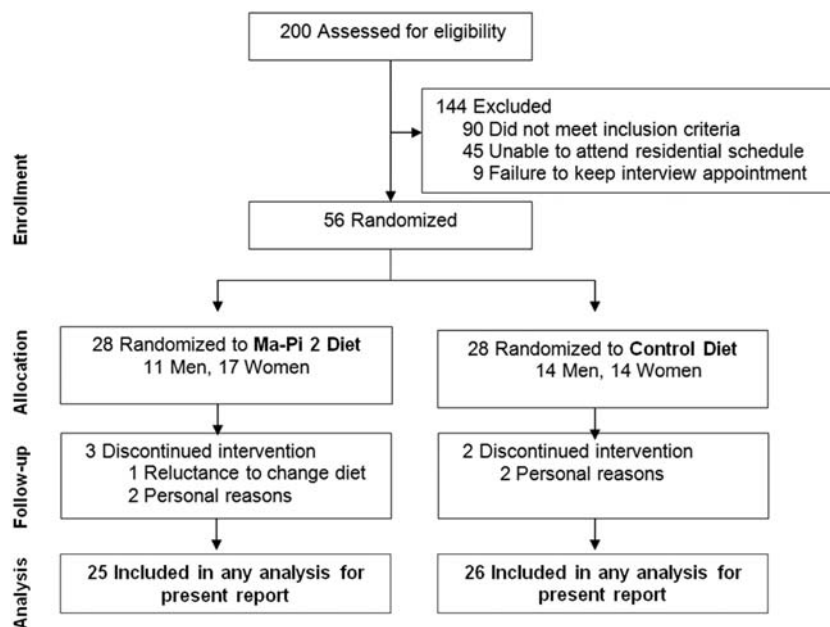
Enrollment

200 Assessed for eligibility

144 Excluded
90 Did not meet inclusion criteria
45 Unable to attend residential schedule
9 Failure to keep interview appointment

56 Randomized

Allocation

28 Randomized to Ma-Pi 2 Diet
11 Men, 17 Women

28 Randomized to Control Diet
14 Men, 14 Women

Follow-up

3 Discontinued intervention
1 Reluctance to change diet
2 Personal reasons

2 Discontinued intervention
2 Personal reasons

Analysis

25 Included in any analysis for present report

26 Included in any analysis for present report